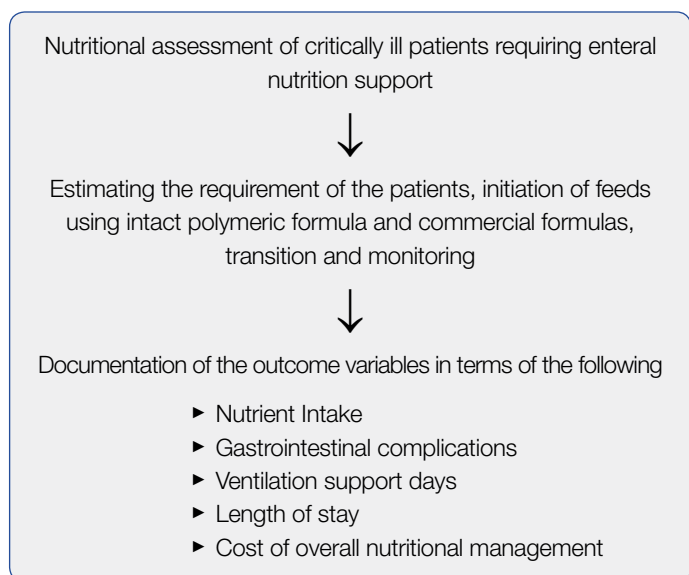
Nutritional assessment of critically ill patients requiring enteral nutrition support

↓

Estimating the requirement of the patients, initiation of feeds using intact polymeric formula and commercial formulas, transition and monitoring

↓

Documentation of the outcome variables in terms of the following

- Nutrient Intake
- Gastrointestinal complications
- Ventilation support days
- Length of stay
- Cost of overall nutritional management